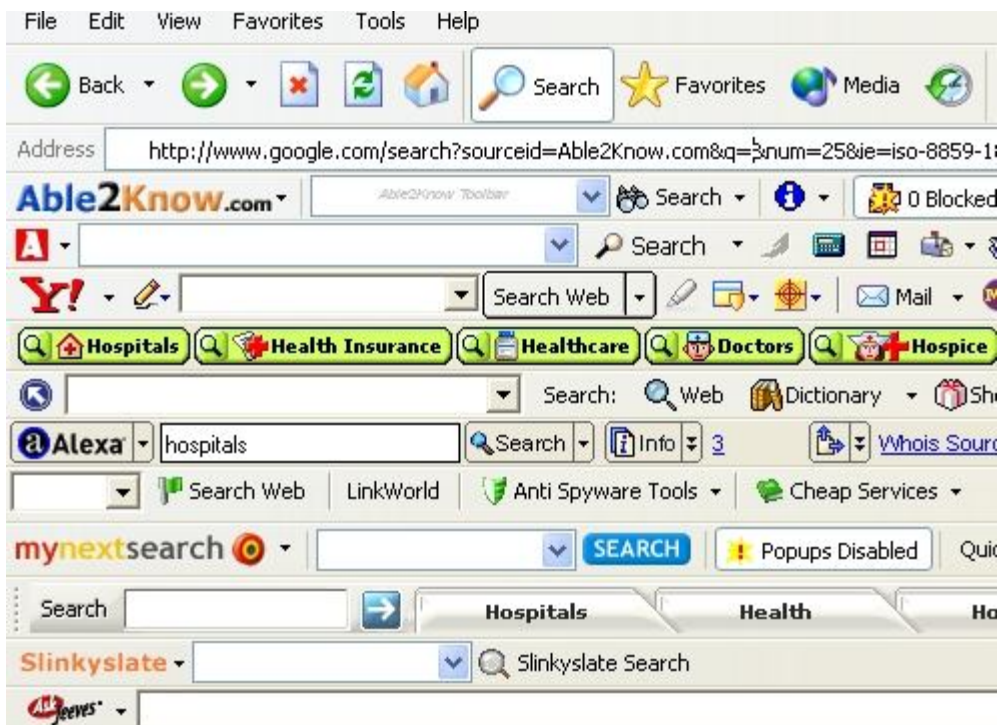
File Edit View Favorites Tools Help

Back Search Favorites Media

Address http://www.google.com/search?sourceid=Able2Know.com&q=&num=25&ie=iso-8859-1

Able2Know.com Able2Know Toolbar Search 0 Blocked

Search

Search Web Mail

Hospitals Health Insurance Healthcare Doctors Hospice

Search: Web Dictionary Sh

Alexa hospitals Search Info 3 Whois Sourc

Search Web LinkWorld Anti Spyware Tools Cheap Services

mynextsearch SEARCH Popups Disabled Quic

Search Hospitals Health Ho

Slinkyslate Slinkyslate Search

AskJeeves